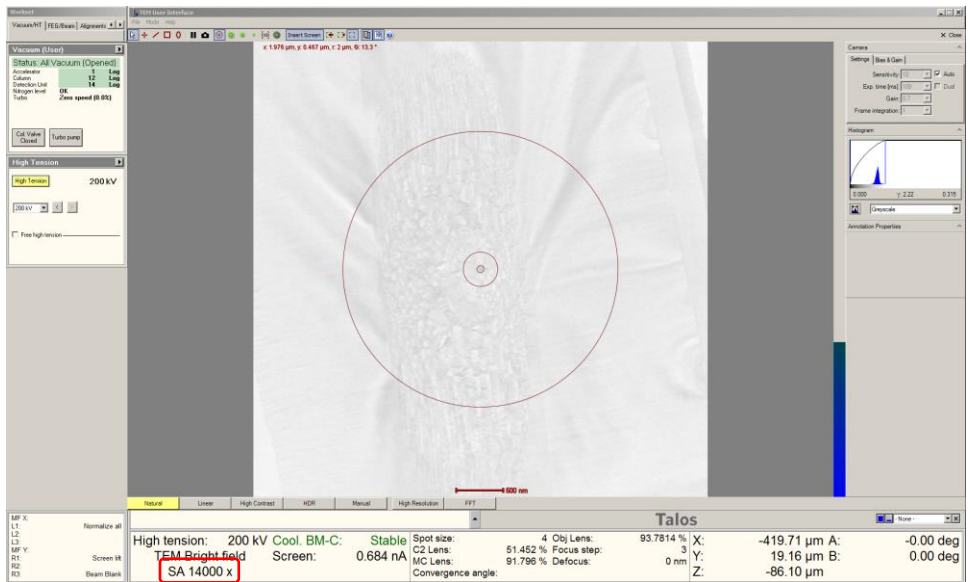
Workset
Vacuum/HT | FEG/Beam | Alignments
TEM User Interface
File Mode Help
Insert Screen
X Close
x: 1.976 µm, y: 0.467 µm, r: 2 µm, θ: 13.3 °

Vacuum (User)
Status: All Vacuum (Opened)
Accelerator 1 Log
Column 12 Log
Detection Unit 14 Log
Nitrogen level OK
Turbo Zero speed (0.0%)
Col. Valve Closed
Turbo pump

High Tension
High Tension 200 kV
200 kV
Free high tension

Camera
Settings | Bias & Gain
Sensitivity: Auto
Exp. time [ms]: Dual
Gain:
Frame integration:
Histogram
0.000 γ: 2.22 0.315
Greyscale
Annotation Properties

500 nm

Natural | Linear | High Contrast | HDR | Manual | High Resolution | FFT

Talos
- None -

MF X:
L1: Normalize all
L2:
L3:
MF Y:
R1: Screen lift
R2:
R3: Beam Blank

High tension: 200 kV Cool. BM-C: Stable
TEM Bright field Screen: 0.684 nA
SA 14000 x
Spot size: 4
C2 Lens: 51.452 %
MC Lens: 91.796 %
Convergence angle:
Obj Lens: 93.7814 %
Focus step: 3
Defocus: 0 nm
X: -419.71 µm
Y: 19.16 µm
Z: -86.10 µm
A: -0.00 deg
B: 0.00 deg